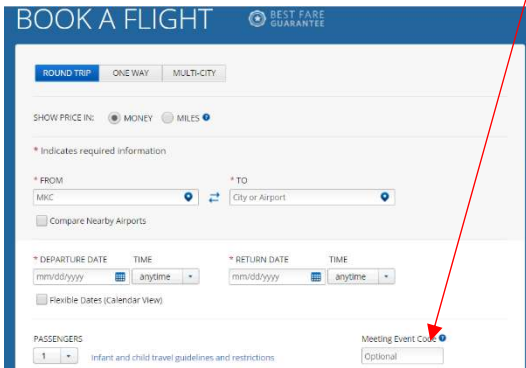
BOOK A FLIGHT

BEST FARE GUARANTEE

ROUND TRIP
ONE WAY
MULTI-CITY

SHOW PRICE IN: MONEY MILES

* Indicates required information

* FROM
MKC

* TO
City or Airport

Compare Nearby Airports

* DEPARTURE DATE
mm/dd/yyyy
TIME
anytime

* RETURN DATE
mm/dd/yyyy
TIME
anytime

Flexible Dates (Calendar View)

PASSENGERS
1
Infant and child travel guidelines and restrictions

Meeting Event Code
Optional